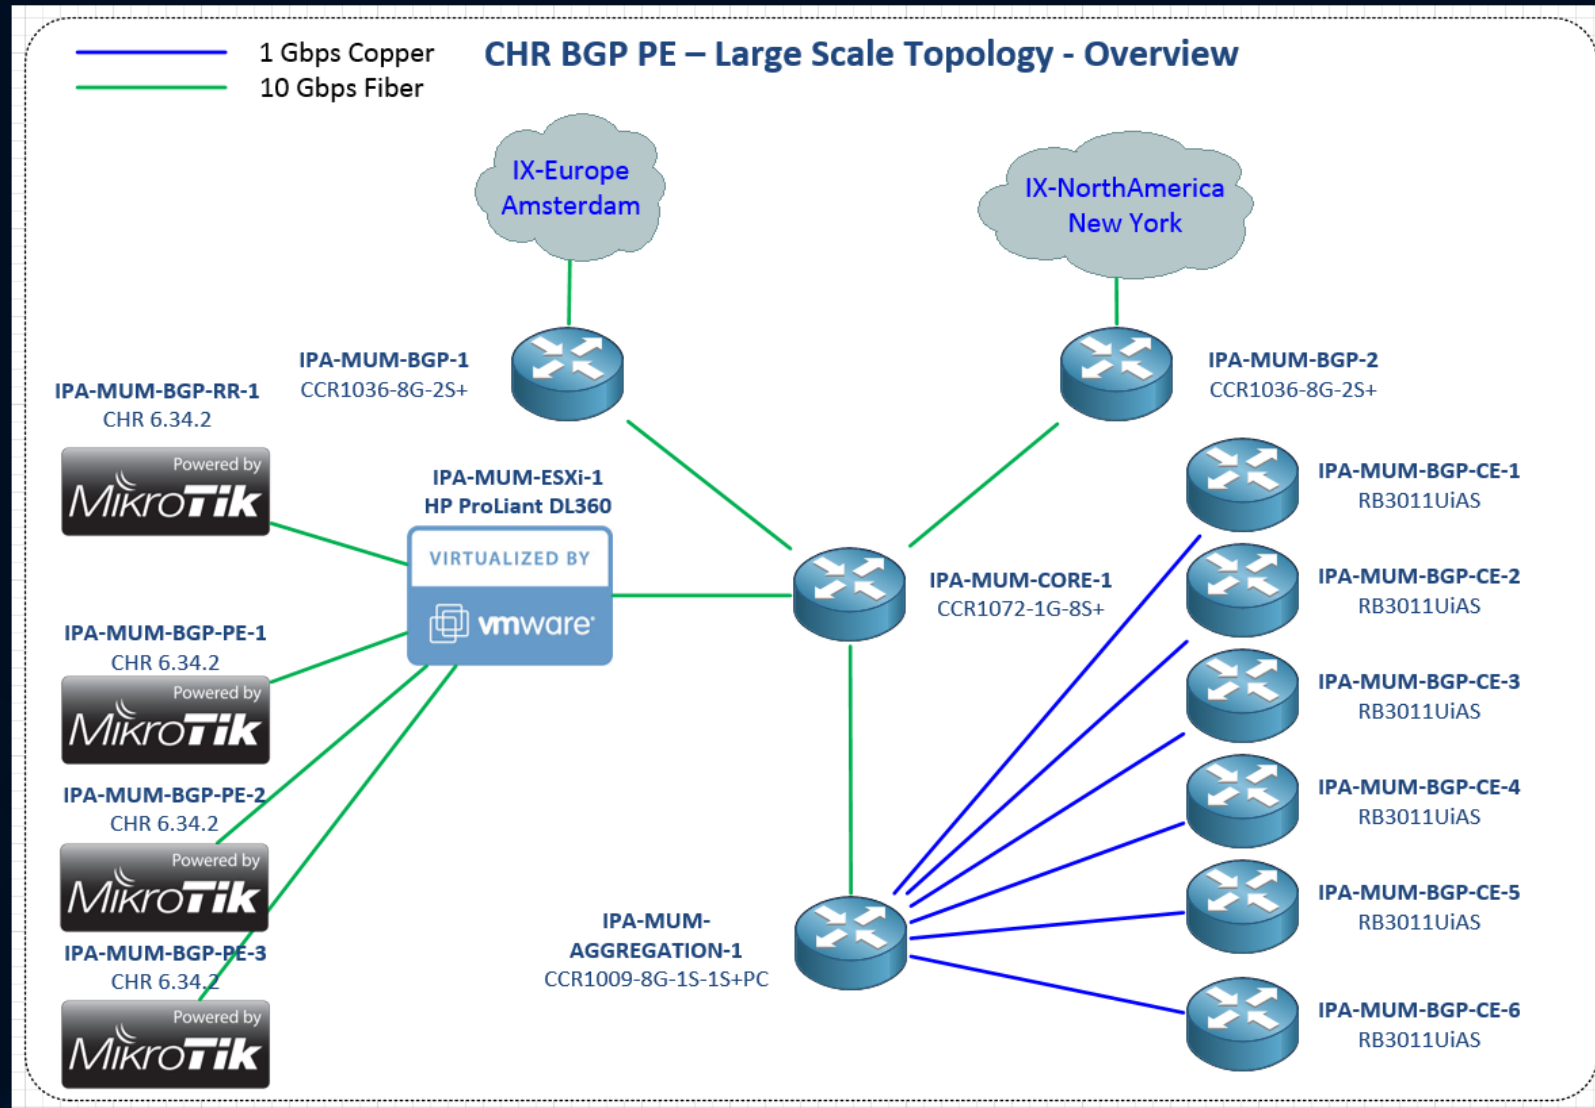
1 Gbps Copper
10 Gbps Fiber

CHR BGP PE – Large Scale Topology - Overview

IX-Europe
Amsterdam

IX-NorthAmerica
New York

IPA-MUM-BGP-1
CCR1036-8G-2S+

IPA-MUM-BGP-2
CCR1036-8G-2S+

IPA-MUM-BGP-RR-1
CHR 6.34.2

Powered by
MikroTik

IPA-MUM-ESXi-1
HP ProLiant DL360

VIRTUALIZED BY
vmware

IPA-MUM-CORE-1
CCR1072-1G-8S+

IPA-MUM-BGP-CE-1
RB3011UiAS

IPA-MUM-BGP-CE-2
RB3011UiAS

IPA-MUM-BGP-CE-3
RB3011UiAS

IPA-MUM-BGP-CE-4
RB3011UiAS

IPA-MUM-BGP-CE-5
RB3011UiAS

IPA-MUM-BGP-CE-6
RB3011UiAS

IPA-MUM-BGP-PE-1
CHR 6.34.2

Powered by
MikroTik

IPA-MUM-BGP-PE-2
CHR 6.34.2

Powered by
MikroTik

IPA-MUM-BGP-PE-3
CHR 6.34.2

Powered by
MikroTik

IPA-MUM-
AGGREGATION-1
CCR1009-8G-1S-1S+PC